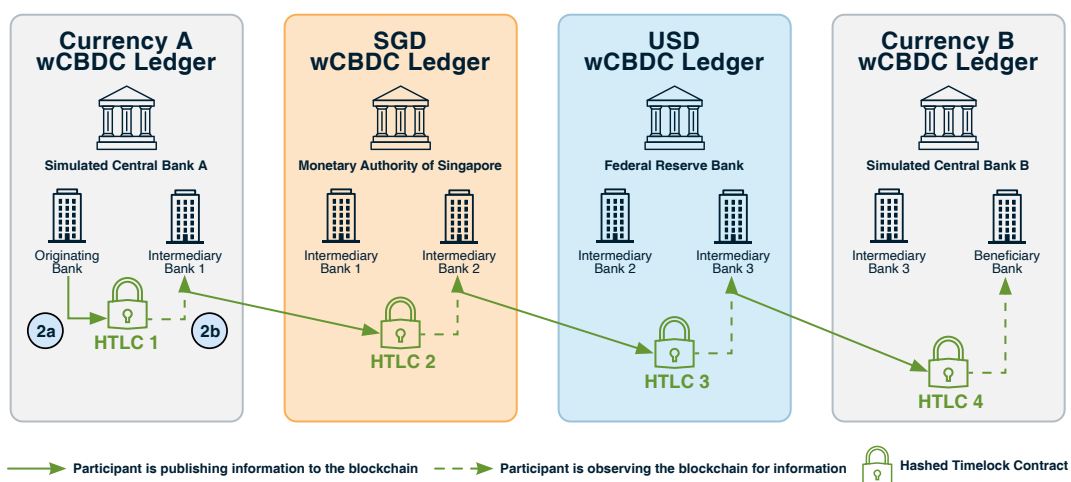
Currency A wCBDC Ledger

Simulated Central Bank A

Originating Bank

Intermediary Bank 1

2a

HTLC 1

2b

SGD wCBDC Ledger

Monetary Authority of Singapore

Intermediary Bank 1

Intermediary Bank 2

HTLC 2

USD wCBDC Ledger

Federal Reserve Bank

Intermediary Bank 2

Intermediary Bank 3

HTLC 3

Currency B wCBDC Ledger

Simulated Central Bank B

Intermediary Bank 3

Beneficiary Bank

HTLC 4

Participant is publishing information to the blockchain

Participant is observing the blockchain for information

Hashed Timelock Contract